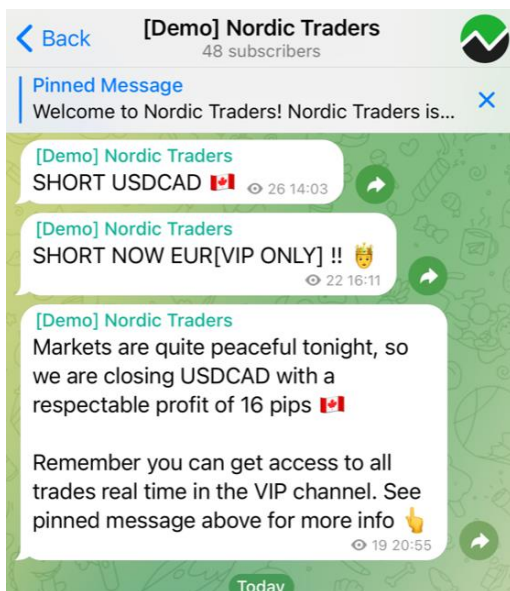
Back
[Demo] Nordic Traders
48 subscribers

Pinned Message
Welcome to Nordic Traders! Nordic Traders is...

[Demo] Nordic Traders
SHORT USDCAD 🇨🇦 26 14:03

[Demo] Nordic Traders
SHORT NOW EUR[VIP ONLY] !! 🤴
22 16:11

[Demo] Nordic Traders
Markets are quite peaceful tonight, so we are closing USDCAD with a respectable profit of 16 pips 🇨🇦

Remember you can get access to all trades real time in the VIP channel. See pinned message above for more info 👆
19 20:55

Today